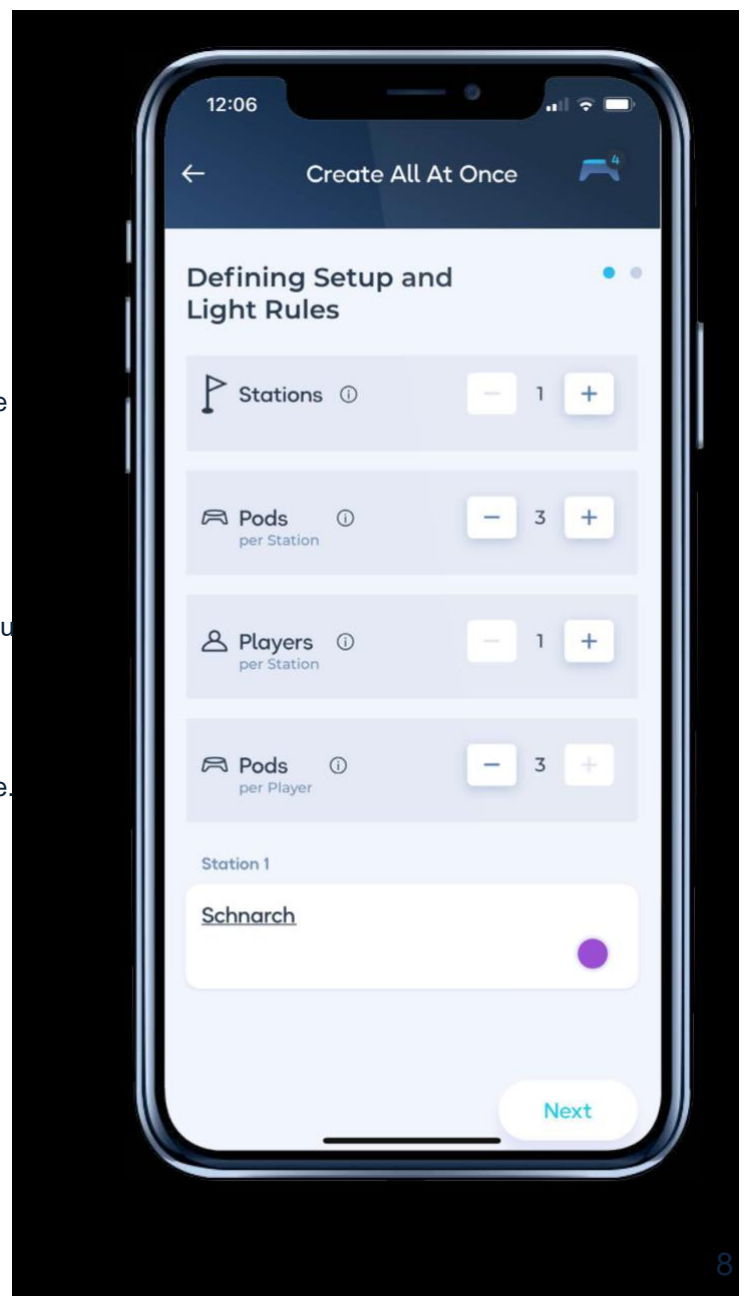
e

u

e.

12:06

←

Create All At Once

4

Defining Setup and Light Rules

Stations ⓘ

−

1

+

Pods ⓘ

per Station

−

3

+

Players ⓘ

per Station

−

1

+

Pods ⓘ

per Player

−

3

+

Station 1

Schnarch

Next

8